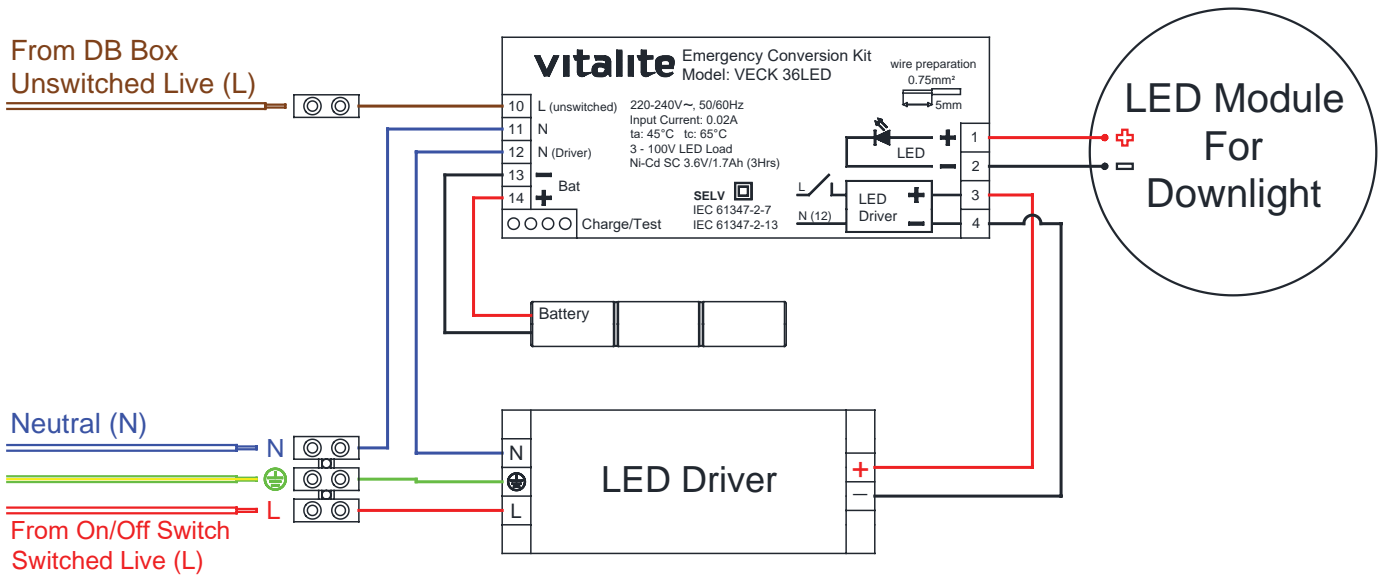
From DB Box
Unswitched Live (L)

vitalite Emergency Conversion Kit
Model: VECK 36LED

wire preparation
0.75mm²
5mm

10 L (unswitched)
11 N
12 N (Driver)
13 −
14 + Bat

220-240V~, 50/60Hz
Input Current: 0.02A
ta: 45°C tc: 65°C
3 - 100V LED Load
Ni-Cd SC 3.6V/1.7Ah (3Hrs)

SELV
IEC 61347-2-7
IEC 61347-2-13

Charge/Test

+ LED −
1
2
L
N (12)
LED Driver + −
3
4

LED Module
For
Downlight

+
−

Battery

Neutral (N)
N
L
From On/Off Switch
Switched Live (L)

N
L
LED Driver
+
−